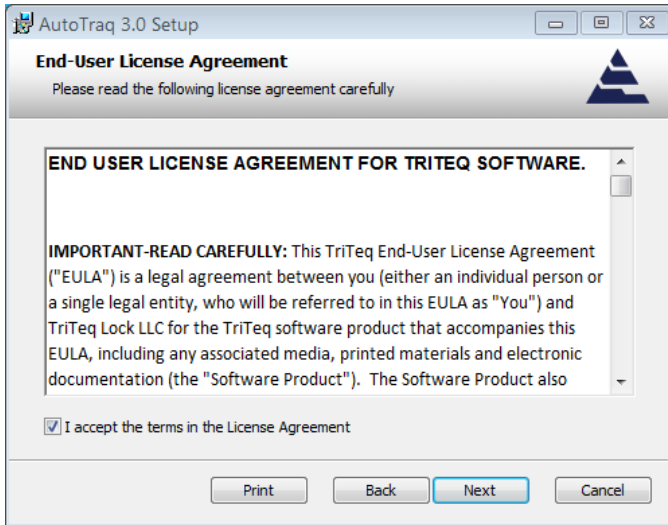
AutoTraq 3.0 Setup

End-User License Agreement

Please read the following license agreement carefully

END USER LICENSE AGREEMENT FOR TRITEQ SOFTWARE.

IMPORTANT-READ CAREFULLY: This TriTeq End-User License Agreement ("EULA") is a legal agreement between you (either an individual person or a single legal entity, who will be referred to in this EULA as "You") and TriTeq Lock LLC for the TriTeq software product that accompanies this EULA, including any associated media, printed materials and electronic documentation (the "Software Product"). The Software Product also

I accept the terms in the License Agreement

Print

Back

Next

Cancel